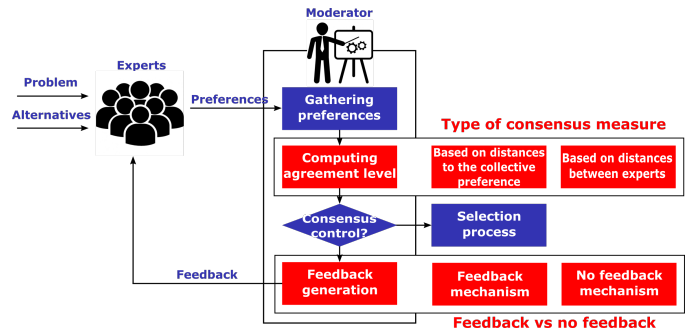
Moderator

Experts

Problem

Alternatives

Preferences

Gathering preferences

Type of consensus measure

Computing agreement level

Based on distances to the collective preference

Based on distances between experts

Consensus control?

Selection process

Feedback

Feedback generation

Feedback mechanism

No feedback mechanism

Feedback vs no feedback